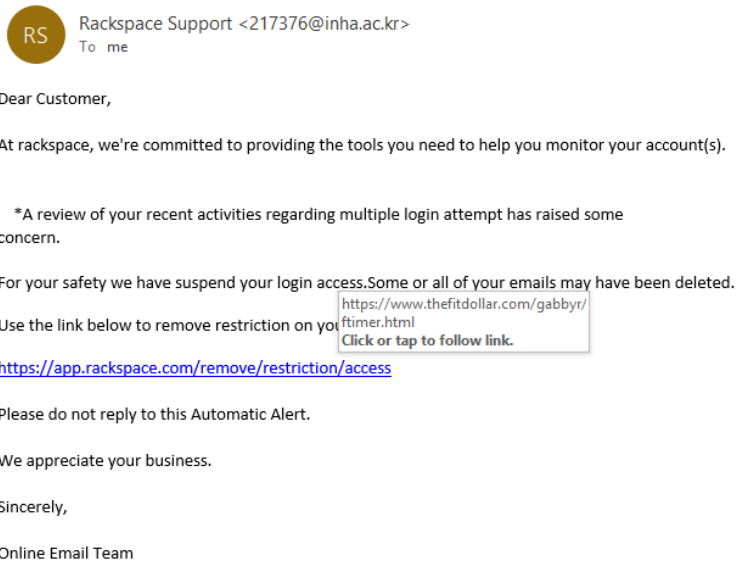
RS

Rackspace Support <217376@inha.ac.kr>
To me

Dear Customer,

At rackspace, we're committed to providing the tools you need to help you monitor your account(s).

*A review of your recent activities regarding multiple login attempt has raised some concern.

For your safety we have suspend your login access.Some or all of your emails may have been deleted.

Use the link below to remove restriction on you

https://www.thefitdollar.com/gabbyr/ftimer.html
Click or tap to follow link.

https://app.rackspace.com/remove/restriction/access

Please do not reply to this Automatic Alert.

We appreciate your business.

Sincerely,

Online Email Team